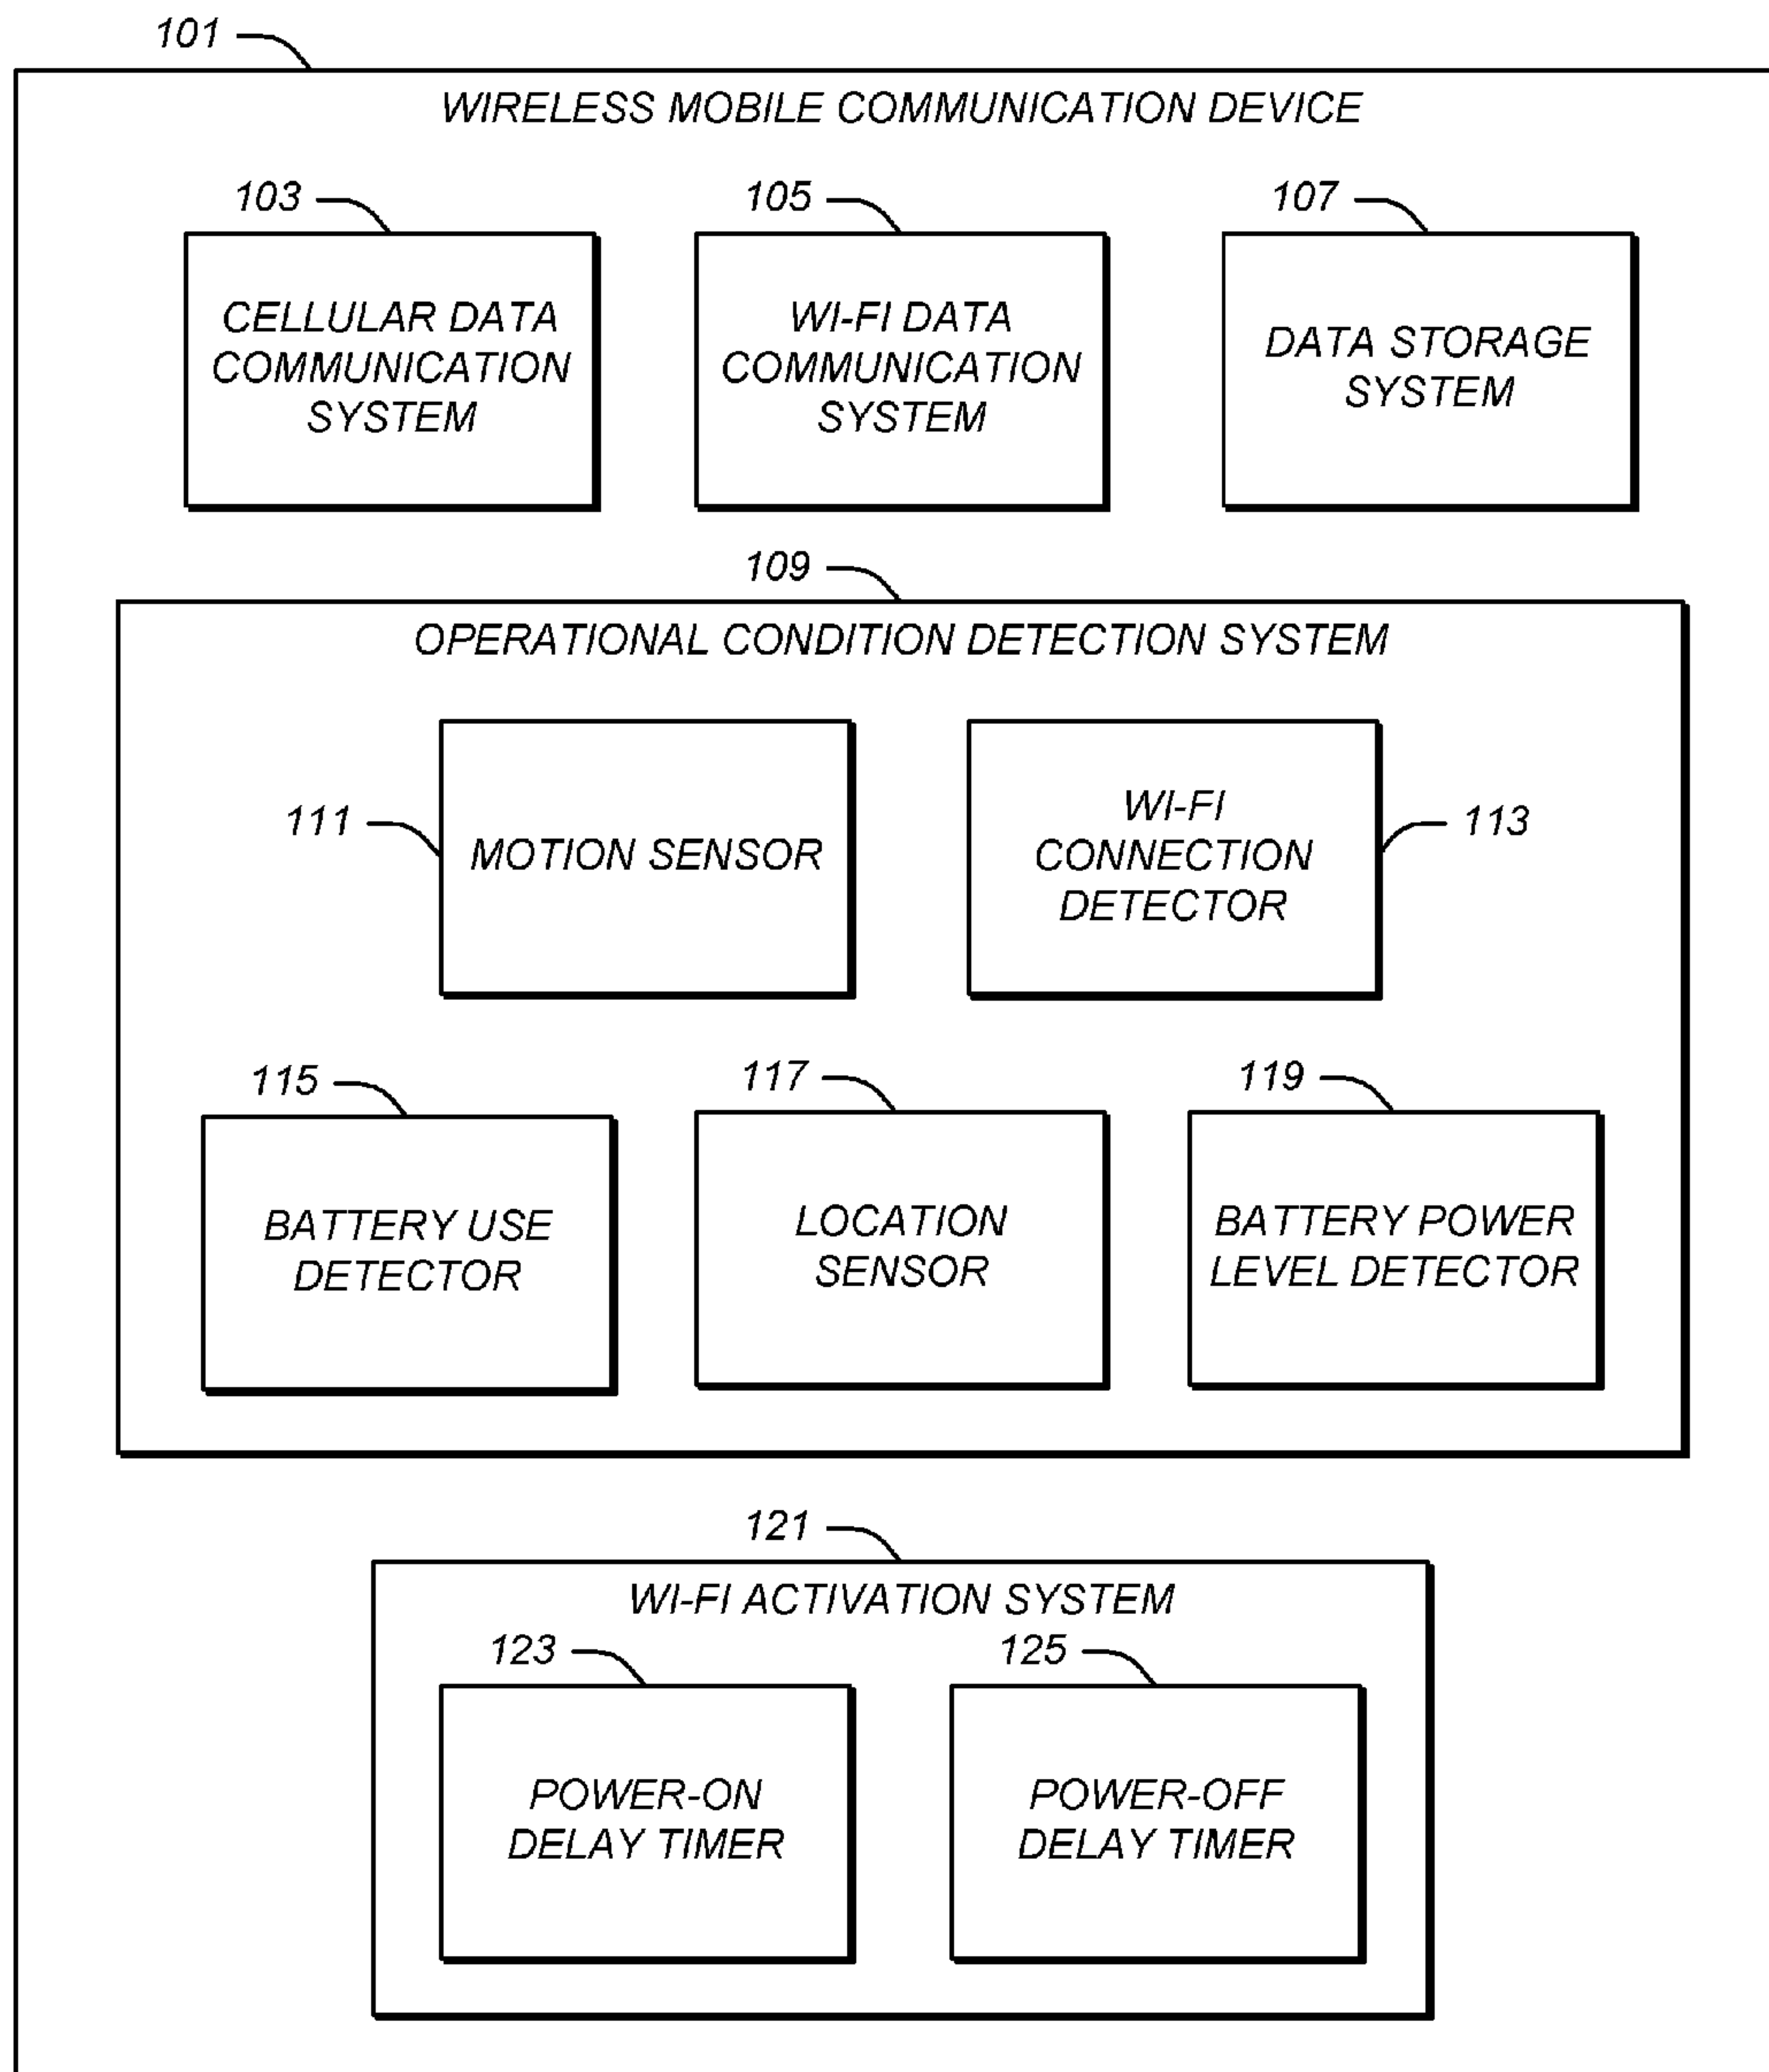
101

WIRELESS MOBILE COMMUNICATION DEVICE

103

CELLULAR DATA COMMUNICATION SYSTEM

105

WI-FI DATA COMMUNICATION SYSTEM

107

DATA STORAGE SYSTEM

109

OPERATIONAL CONDITION DETECTION SYSTEM

111

MOTION SENSOR

WI-FI CONNECTION DETECTOR

113

115

BATTERY USE DETECTOR

117

LOCATION SENSOR

119

BATTERY POWER LEVEL DETECTOR

121

WI-FI ACTIVATION SYSTEM

123

POWER-ON DELAY TIMER

125

POWER-OFF DELAY TIMER